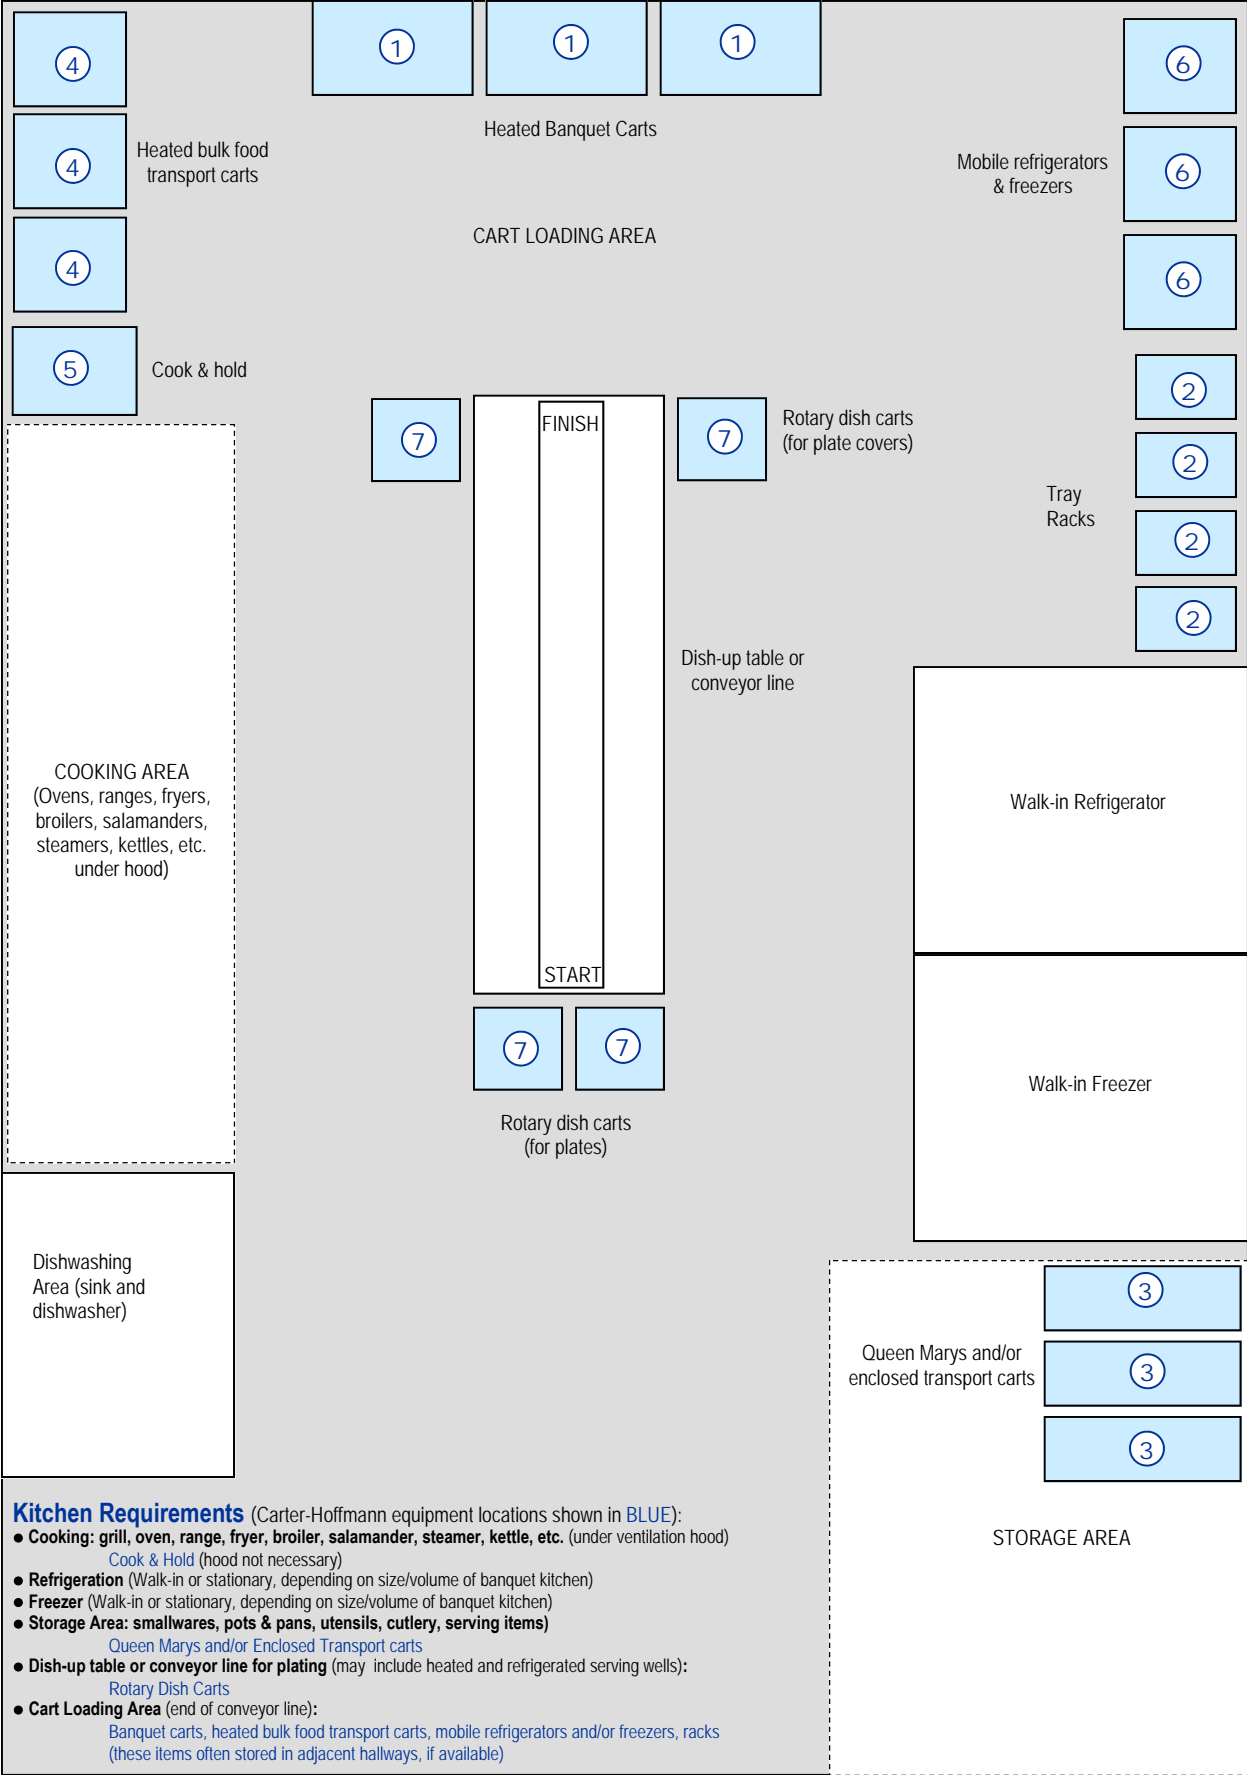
4
4
4
Heated bulk food transport carts

1 1 1
Heated Banquet Carts

CART LOADING AREA

6
6
6
Mobile refrigerators & freezers

5
Cook & hold

7
FINISH
START
7
Rotary dish carts (for plate covers)

2
2
2
2
Tray Racks

Dish-up table or conveyor line

COOKING AREA (Ovens, ranges, fryers, broilers, salamanders, steamers, kettles, etc. under hood)

Walk-in Refrigerator

Walk-in Freezer

7 7
Rotary dish carts (for plates)

Dishwashing Area (sink and dishwasher)

3
3
3
Queen Marys and/or enclosed transport carts

STORAGE AREA

Kitchen Requirements (Carter-Hoffmann equipment locations shown in BLUE):
● Cooking: grill, oven, range, fryer, broiler, salamander, steamer, kettle, etc. (under ventilation hood)
Cook & Hold (hood not necessary)
● Refrigeration (Walk-in or stationary, depending on size/volume of banquet kitchen)
● Freezer (Walk-in or stationary, depending on size/volume of banquet kitchen)
● Storage Area: smallwares, pots & pans, utensils, cutlery, serving items)
Queen Marys and/or Enclosed Transport carts
● Dish-up table or conveyor line for plating (may include heated and refrigerated serving wells):
Rotary Dish Carts
● Cart Loading Area (end of conveyor line):
Banquet carts, heated bulk food transport carts, mobile refrigerators and/or freezers, racks (these items often stored in adjacent hallways, if available)